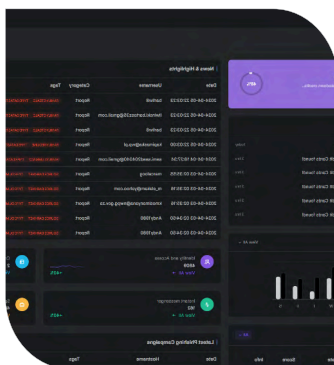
| News & Highlights

| Date | Username | Category | Tags |
|---|---|---|---|
| 2024-04-26 22:03:22 | bathott | Report | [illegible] |
| 2024-04-26 22:03:22 | Mohtab.Lashoss@gmail.com | Report | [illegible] |
| 2024-04-26 22:03:22 | bathott | Report | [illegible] |
| 2024-04-26 22:03:22 | kayranbas@mail.pl | Report | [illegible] |
| 2024-04-26 18:37:36 | axel.seed2024@gmail.com | Report | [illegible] |
| 2024-04-26 02:35:55 | mccobarg | Report | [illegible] |
| 2024-04-26 02:35:16 | m_jakub@yahoo.com | Report | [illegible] |
| 2024-04-26 02:35:16 | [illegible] | Report | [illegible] |
| 2024-04-26 04:40 | Andy1990 | Report | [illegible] |
| 2024-04-26 04:40 | Andy1990 | Report | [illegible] |

Identity and Access
4406
View All →
+45%

Instant messenger
182
View All →
+45%

| Latest Phishing Campaigns

| Date | Hostname | Tags |
|---|---|---|

48%

View all →

Score